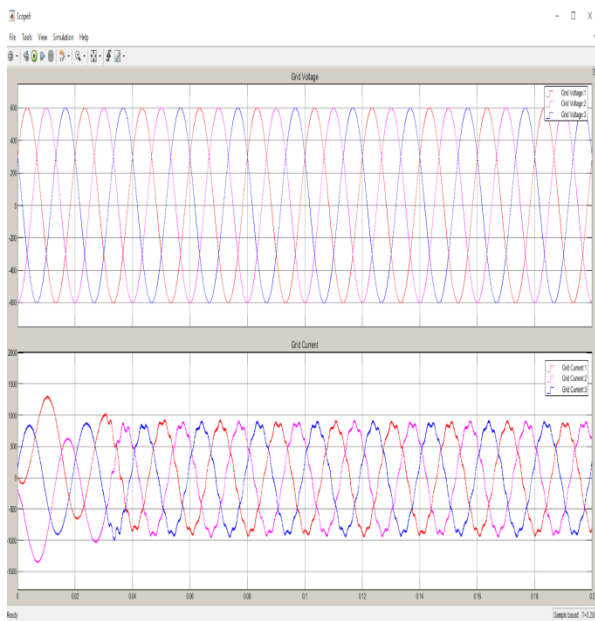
Scope6

File Tools View Simulation Help

Grid Voltage

600
400
200
0
-200
-400
-600

Grid Voltage 1
Grid Voltage 2
Grid Voltage 3

Grid Current

2000
1500
1000
500
0
-500
-1000
-1500

Grid Current 1
Grid Current 2
Grid Current 3

0 0.02 0.04 0.06 0.08 0.1 0.12 0.14 0.16 0.18 0.2

Ready

Sample based T=0.200